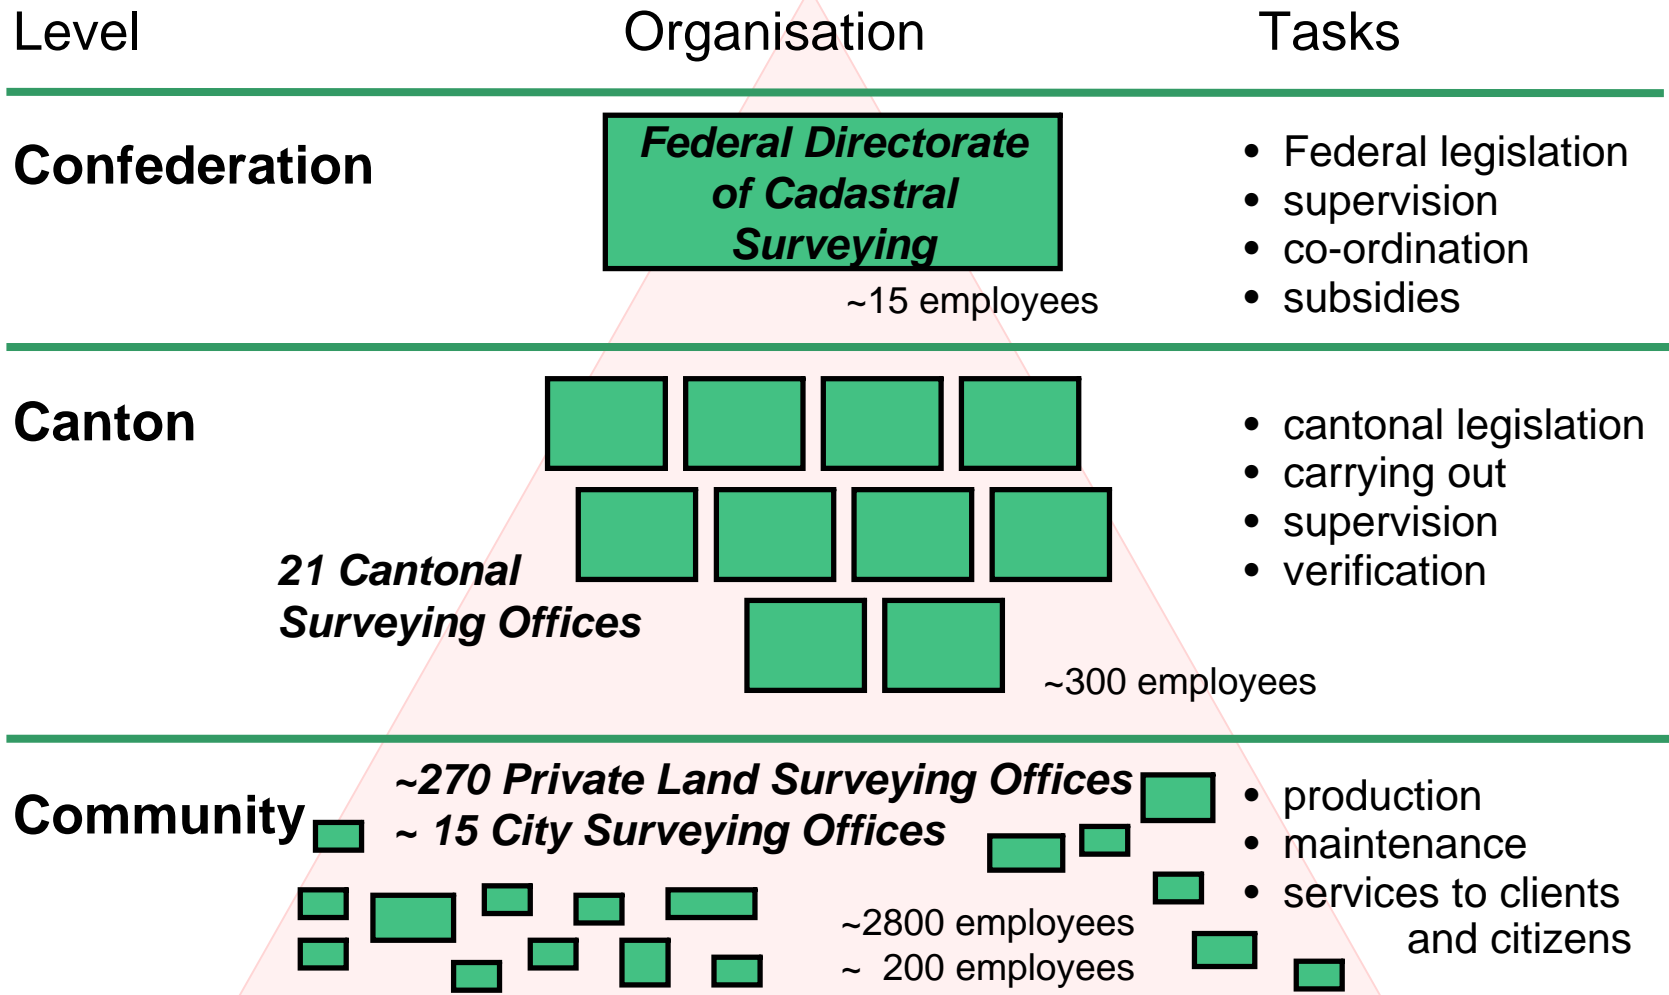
| Level | Organisation | Tasks |
|---|---|---|
| Confederation | Federal Directorate of Cadastral Surveying<br>~15 employees | • Federal legislation<br>• supervision<br>• co-ordination<br>• subsidies |
| Canton | 21 Cantonal Surveying Offices<br>~300 employees | • cantonal legislation<br>• carrying out<br>• supervision<br>• verification |
| Community | ~270 Private Land Surveying Offices<br>~ 15 City Surveying Offices<br>~2800 employees<br>~ 200 employees | • production<br>• maintenance<br>• services to clients and citizens |